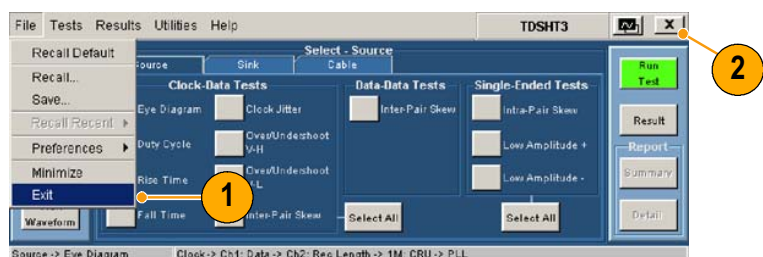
File Tests Results Utilities Help

TDSHT3

X

Recall Default

Recall...

Save...

Recall Recent ▸

Preferences ▸

Minimize

Exit

Waveform

Select - Source

Source

Sink

Cable

Clock-Data Tests

Eye Diagram

Clock Jitter

Duty Cycle

Over/Undershoot V-H

Rise Time

Over/Undershoot V-L

Fall Time

Inter-Pair Skew

Data-Data Tests

Inter-Pair Skew

Select All

Single-Ended Tests

Intra-Pair Skew

Low Amplitude +

Low Amplitude -

Select All

Run Test

Result

Report

Summary

Detail

1

2

Source -> Eye Diagram

Clock -> Ch1; Data -> Ch2; Rec Length -> 1M; CRU -> PLL